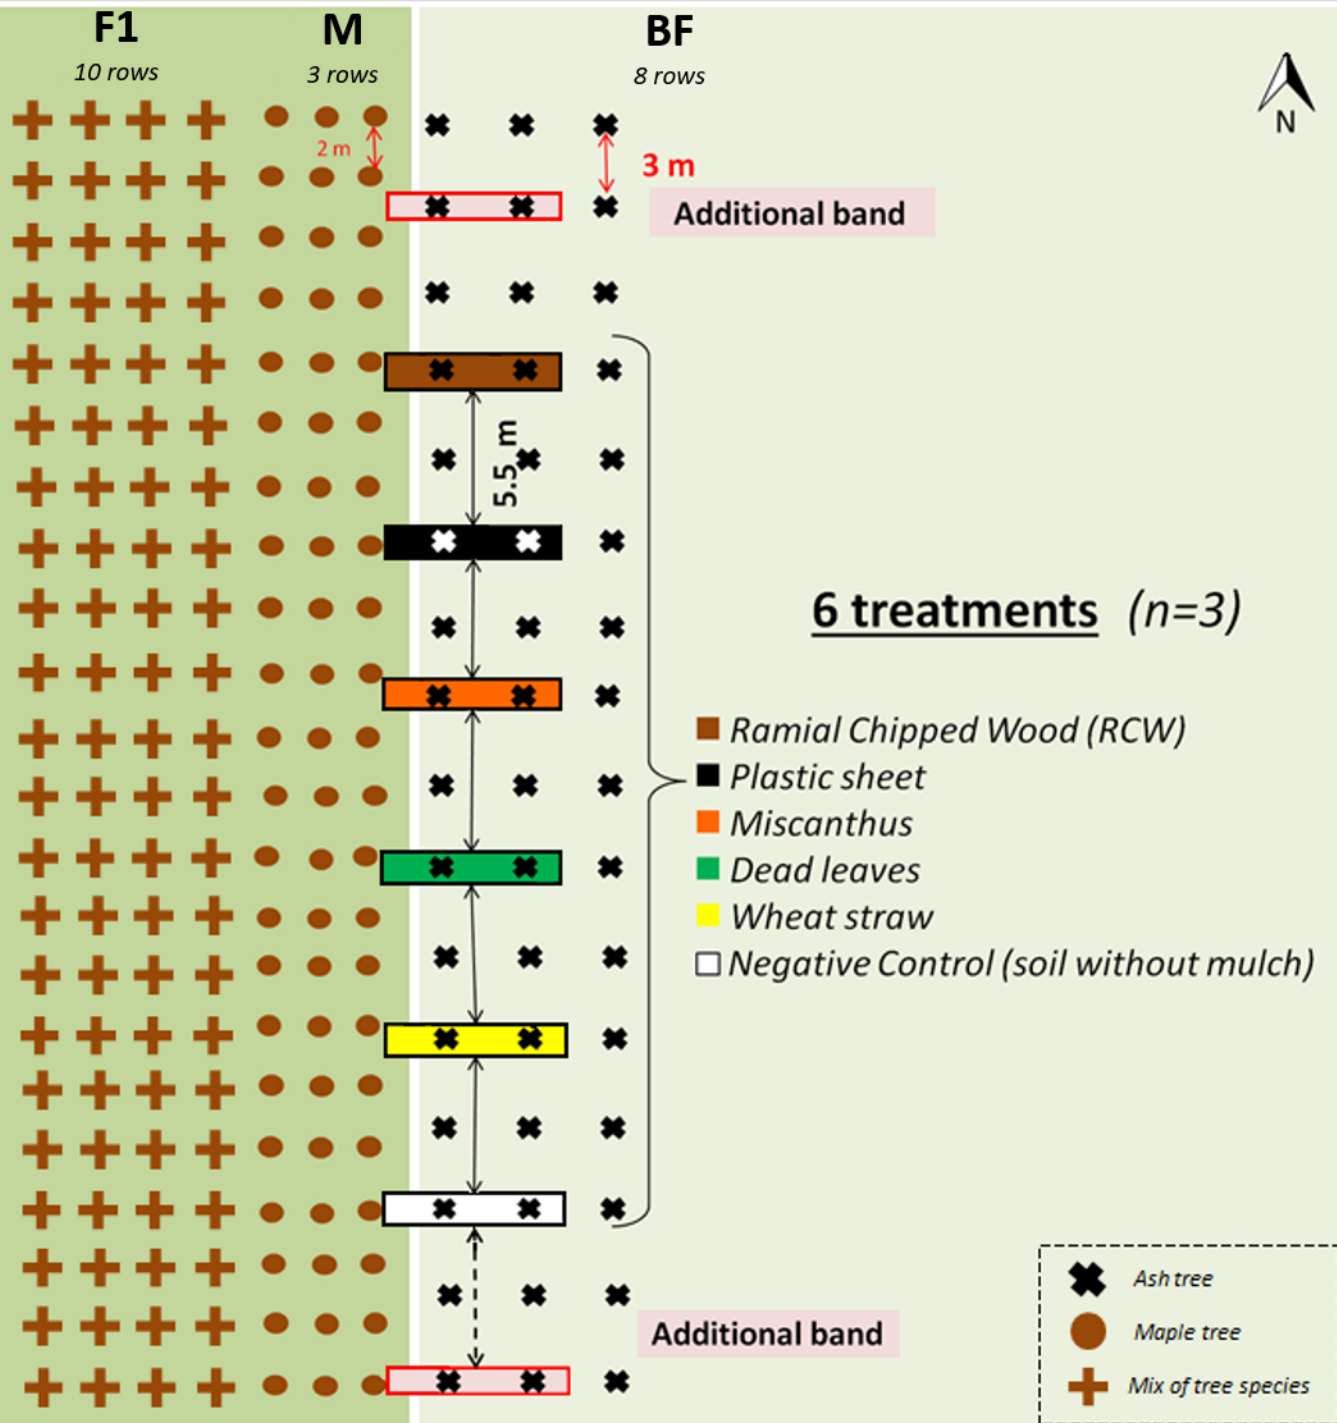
F1
10 rows

M
3 rows

BF
8 rows

N

2 m

3 m

Additional band

5.5 m

6 treatments (n=3)

Ramial Chipped Wood (RCW)
Plastic sheet
Miscanthus
Dead leaves
Wheat straw
Negative Control (soil without mulch)

Additional band

Ash tree
Maple tree
Mix of tree species